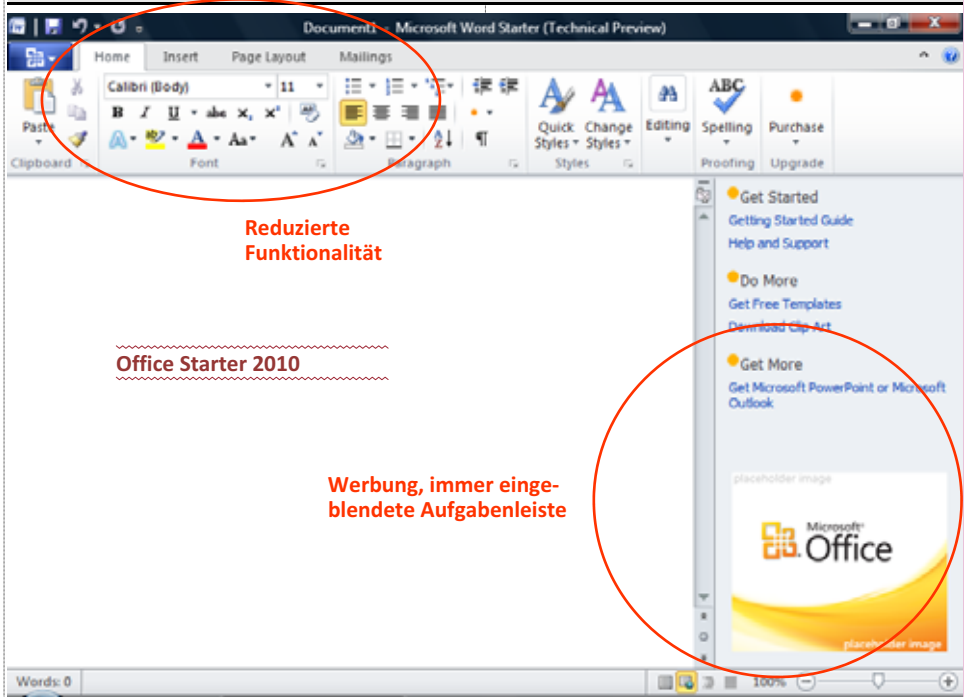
Document1 - Microsoft Word Starter (Technical Preview)

Home Insert Page Layout Mailings

Paste
Clipboard

Calibri (Body) 11
B I U abe $x_2$ $x^2$
Aa A A
Font

Paragraph

Quick Styles Change Styles
Styles

Editing

Spelling
Proofing

Purchase
Upgrade

Reduzierte Funktionalität

Office Starter 2010

Get Started
Getting Started Guide
Help and Support

Do More
Get Free Templates
Download Clip Art

Get More
Get Microsoft PowerPoint or Microsoft Outlook

Werbung, immer eingeblendete Aufgabenleiste

placeholder image
Microsoft Office
placeholder image

Words: 0
100%